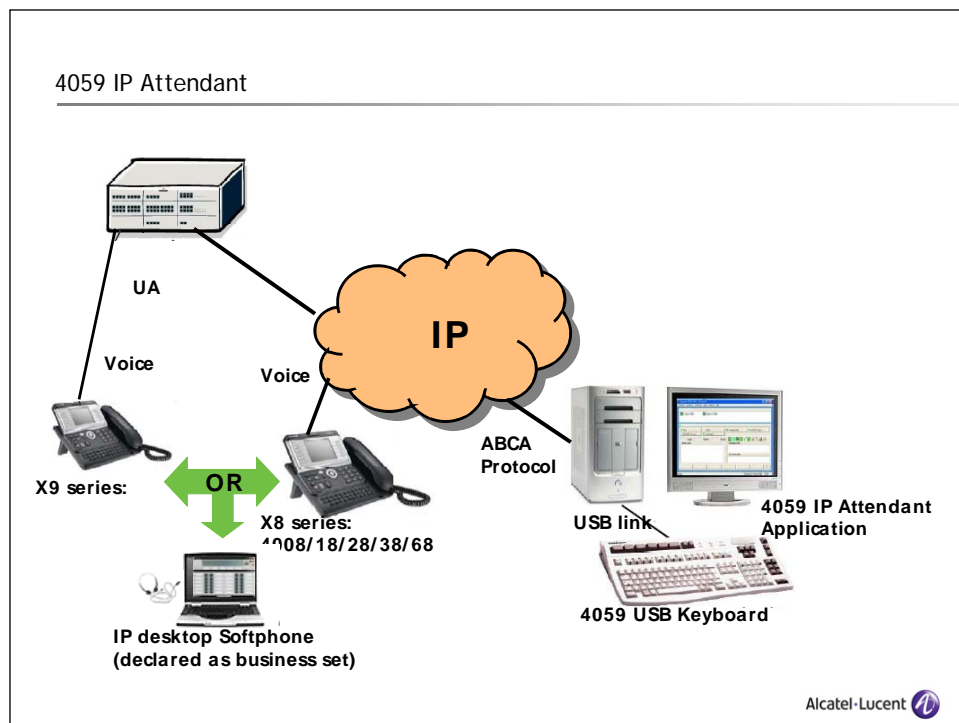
4059 IP Attendant

UA

IP

Voice

Voice

ABCA Protocol

X9 series:

OR

X8 series: 4008/18/28/38/68

USB link

4059 IP Attendant Application

4059 USB Keyboard

IP desktop Softphone (declared as business set)

Alcatel·Lucent